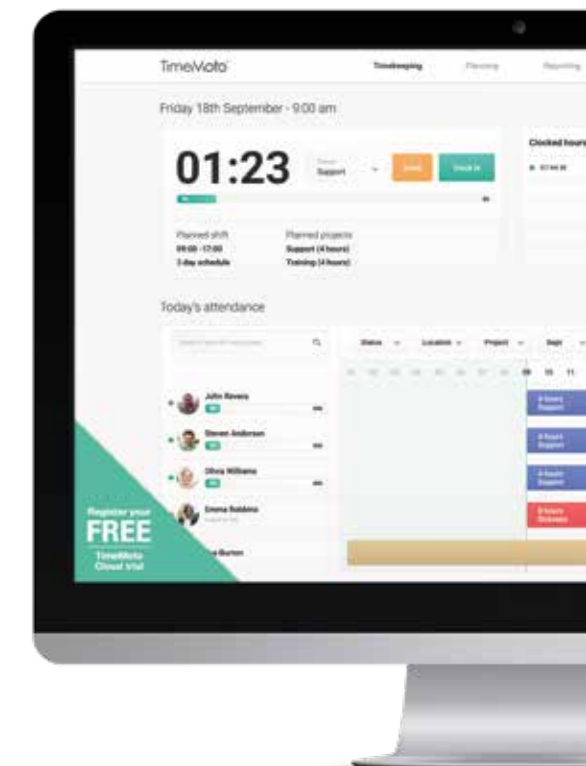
TimeMoto

Timekeeping Planning Reporting

Friday 18th September - 9:00 am

01:23

Support

Clock in

Clocked hours

Planned shift
09:00 - 17:00
5-day schedule

Planned projects
Support (4 hours)
Training (4 hours)

Today's attendance

Status Location Project

John Revers

Steven Anderson

Olivia Williams

Emma Robbins

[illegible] Burton

9 10 11

Support

Support

Support

Sickness

Register your FREE TimeMoto Cloud trial